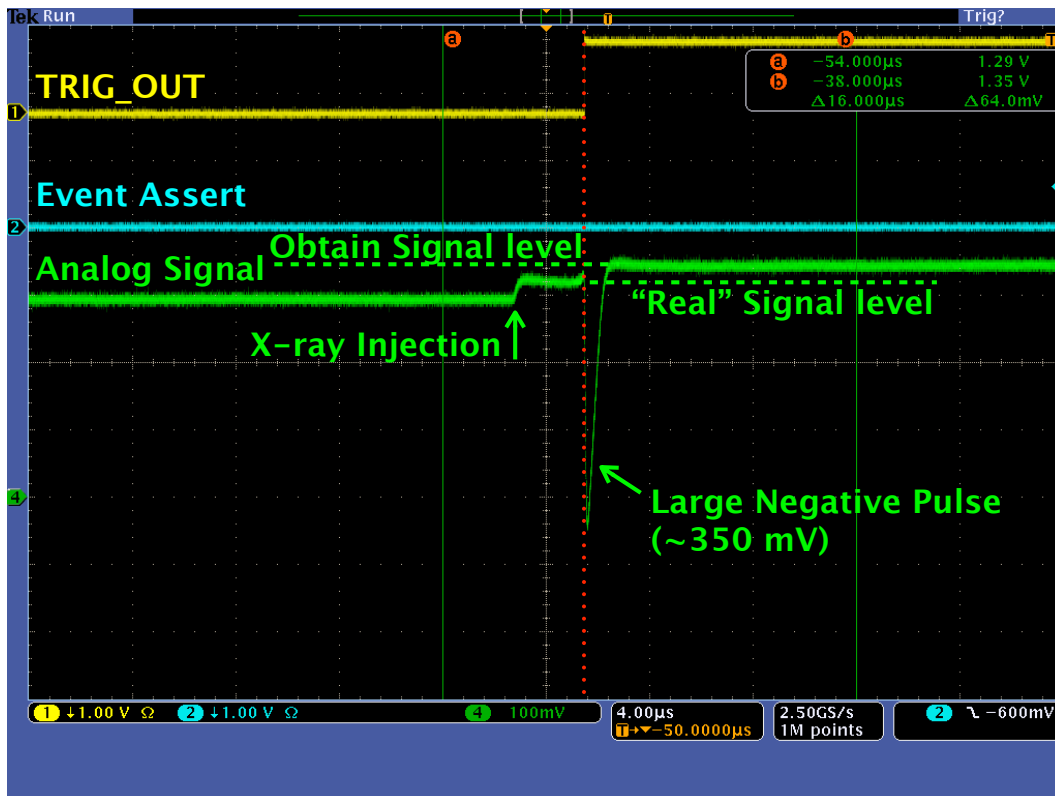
Tek Run Trig?

a b

a −54.000μs 1.29 V
b −38.000μs 1.35 V
Δ16.000μs Δ64.0mV

TRIG_OUT

1

Event Assert

2

Obtain Signal level

Analog Signal

"Real" Signal level

X-ray Injection

4

Large Negative Pulse
(~350 mV)

1 ↓1.00 V Ω 2 ↓1.00 V Ω 4 100mV 4.00μs T→▼−50.0000μs 2.50GS/s 1M points 2 ⌐ −600mV